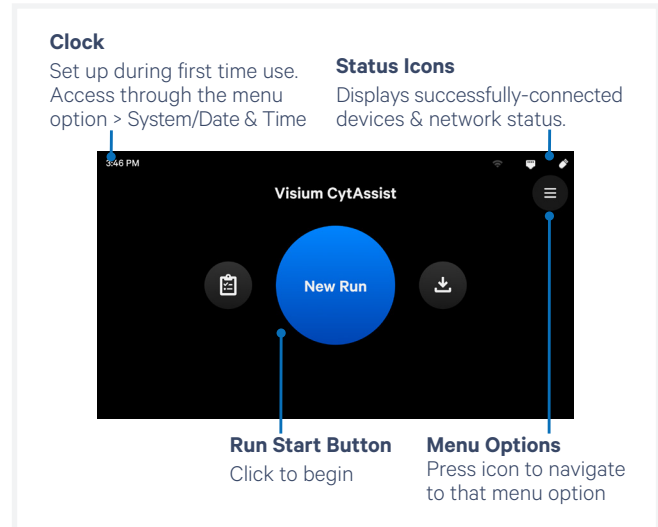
Clock
Set up during first time use. Access through the menu option > System/Date & Time

Status Icons
Displays successfully-connected devices & network status.

3:46 PM

Visium CytAssist

New Run

Run Start Button
Click to begin

Menu Options
Press icon to navigate to that menu option